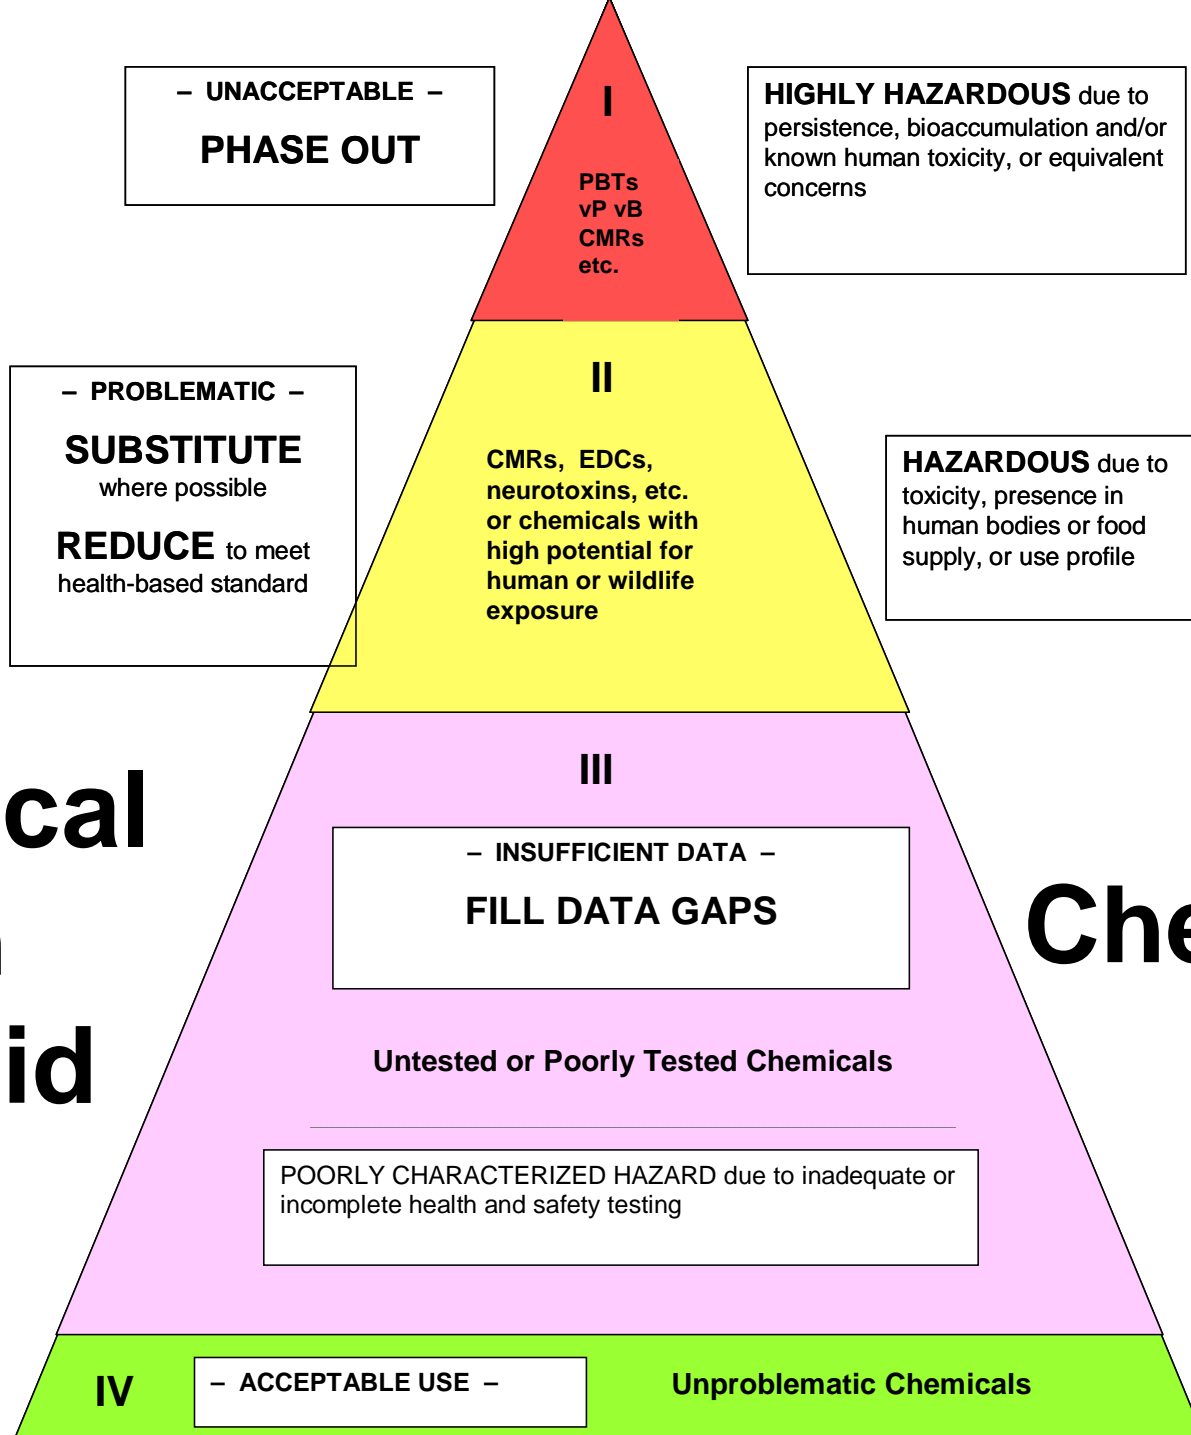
– UNACCEPTABLE –

PHASE OUT

I

PBTs
vP vB
CMRs
etc.

HIGHLY HAZARDOUS due to persistence, bioaccumulation and/or known human toxicity, or equivalent concerns

– PROBLEMATIC –

SUBSTITUTE where possible

REDUCE to meet health-based standard

II

CMRs, EDCs, neurotoxins, etc. or chemicals with high potential for human or wildlife exposure

HAZARDOUS due to toxicity, presence in human bodies or food supply, or use profile

cal

id

III

– INSUFFICIENT DATA –

FILL DATA GAPS

Che

Untested or Poorly Tested Chemicals

POORLY CHARACTERIZED HAZARD due to inadequate or incomplete health and safety testing

IV

– ACCEPTABLE USE –

Unproblematic Chemicals